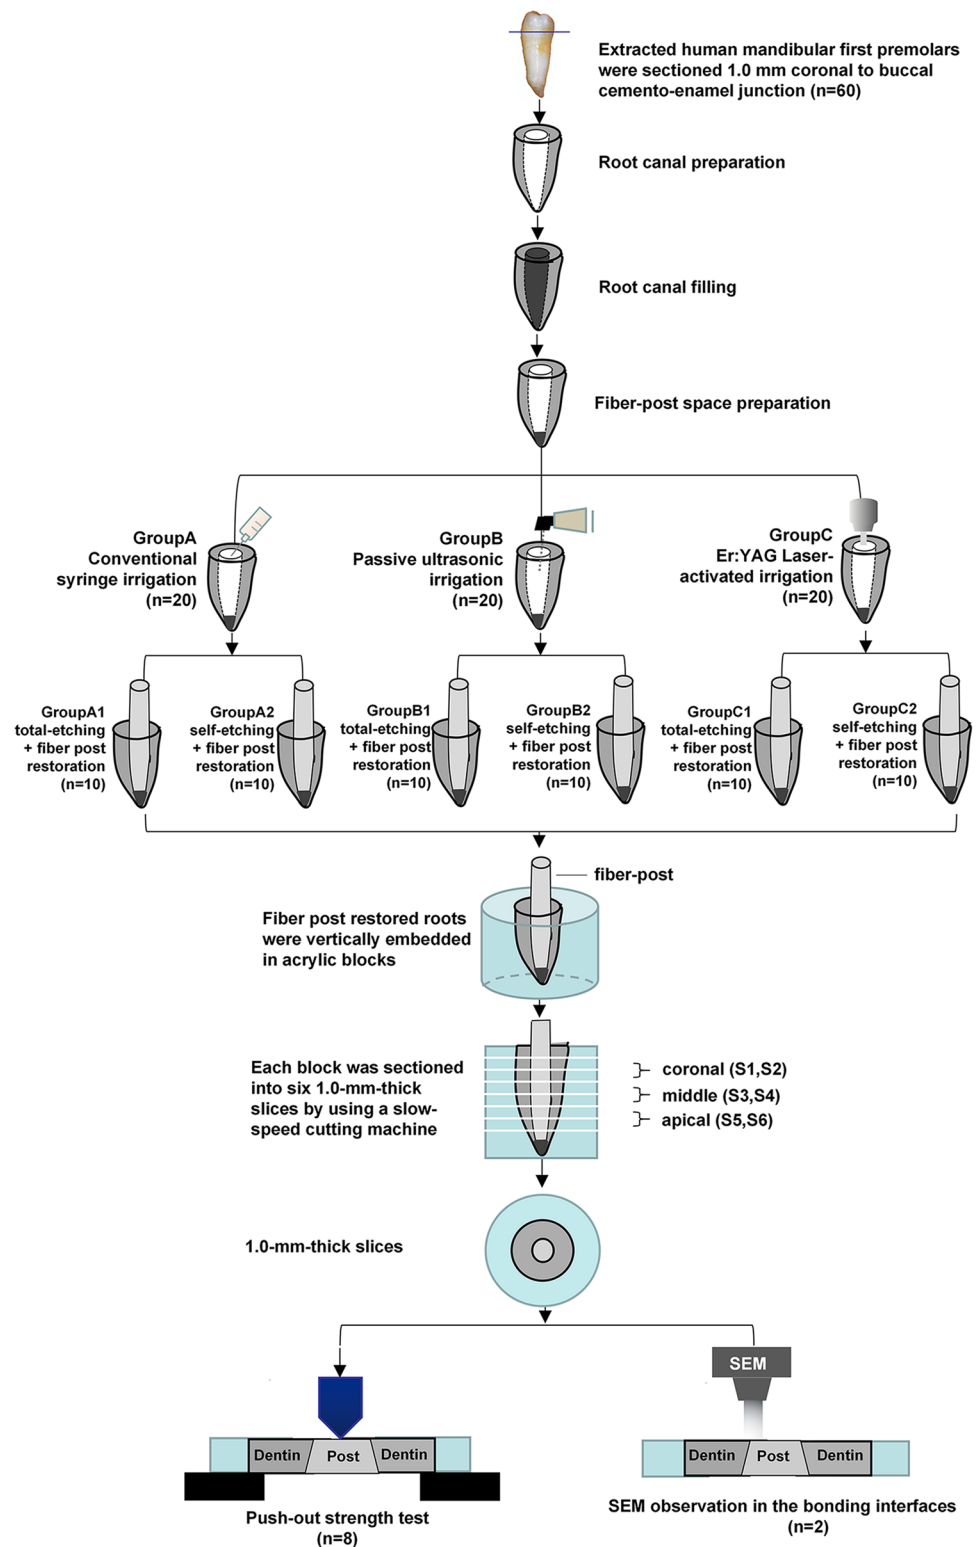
Extracted human mandibular first premolars were sectioned 1.0 mm coronal to buccal cemento-enamel junction (n=60)

Root canal preparation

Root canal filling

Fiber-post space preparation

GroupA
Conventional syringe irrigation
(n=20)

GroupB
Passive ultrasonic irrigation
(n=20)

GroupC
Er:YAG Laser-activated irrigation
(n=20)

GroupA1
total-etching
+ fiber post restoration
(n=10)

GroupA2
self-etching
+ fiber post restoration
(n=10)

GroupB1
total-etching
+ fiber post restoration
(n=10)

GroupB2
self-etching
+ fiber post restoration
(n=10)

GroupC1
total-etching
+ fiber post restoration
(n=10)

GroupC2
self-etching
+ fiber post restoration
(n=10)

fiber-post

Fiber post restored roots were vertically embedded in acrylic blocks

Each block was sectioned into six 1.0-mm-thick slices by using a slow-speed cutting machine

coronal (S1,S2)
middle (S3,S4)
apical (S5,S6)

1.0-mm-thick slices

SEM

Dentin Post Dentin

Dentin Post Dentin

Push-out strength test
(n=8)

SEM observation in the bonding interfaces
(n=2)